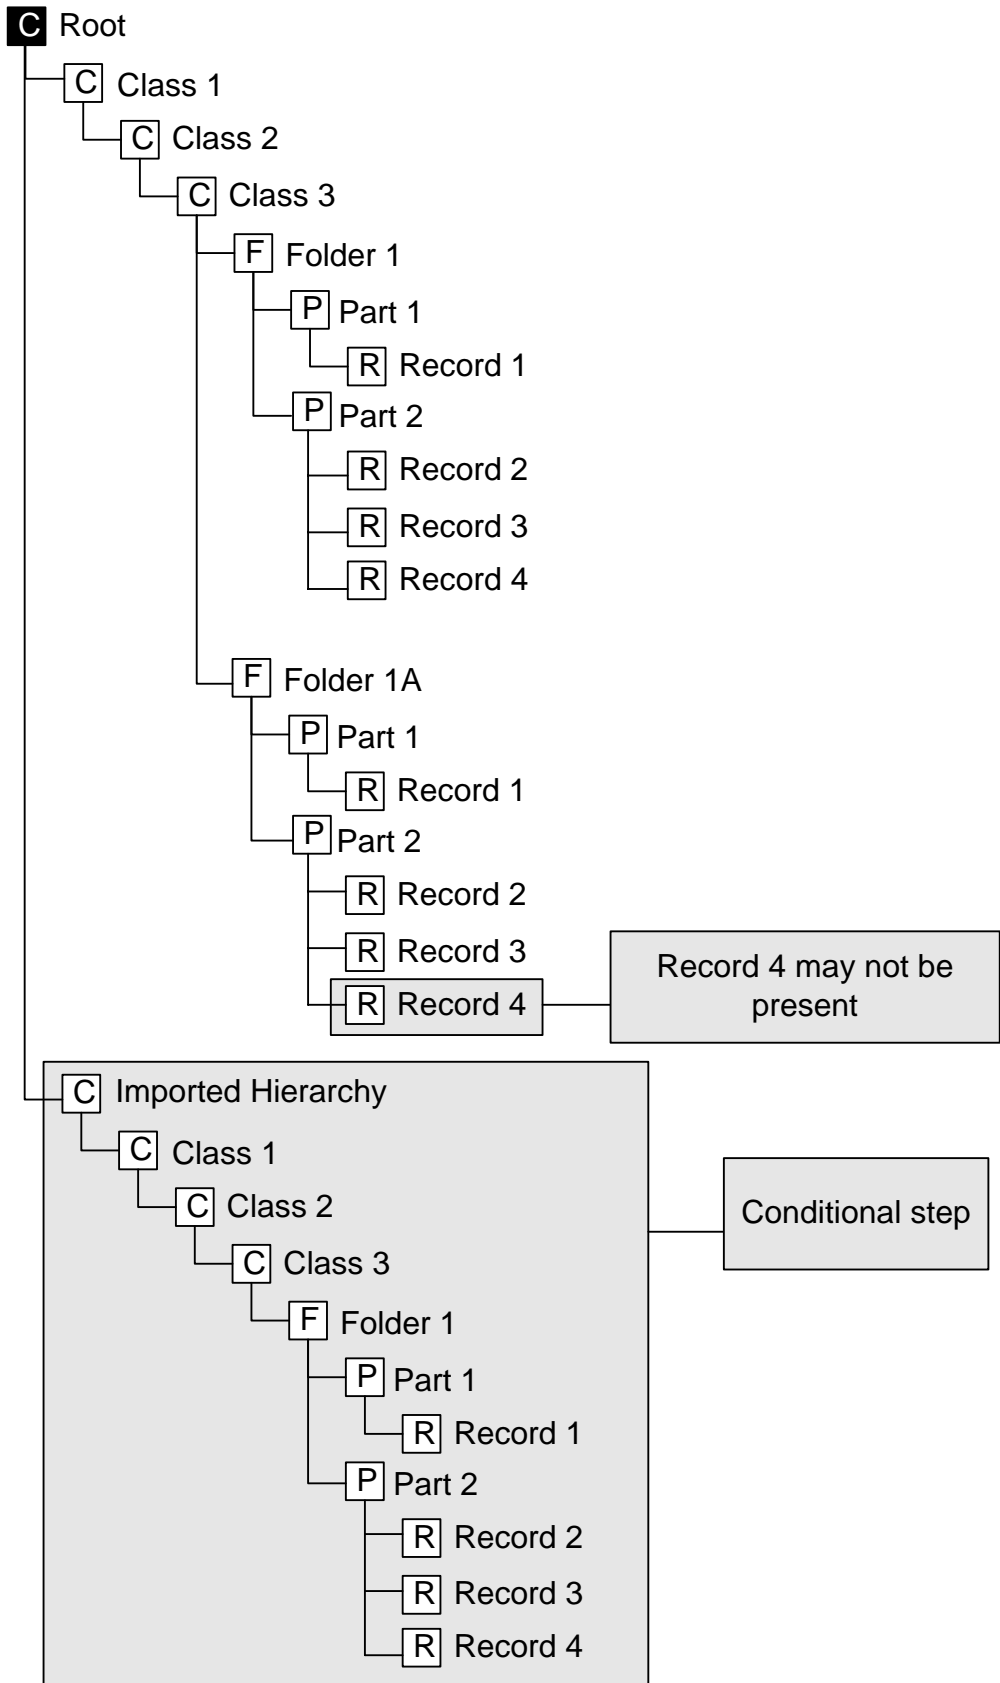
C Root
C Class 1
C Class 2
C Class 3
F Folder 1
P Part 1
R Record 1
P Part 2
R Record 2
R Record 3
R Record 4
F Folder 1A
P Part 1
R Record 1
P Part 2
R Record 2
R Record 3
R Record 4
Record 4 may not be present
C Imported Hierarchy
C Class 1
C Class 2
C Class 3
F Folder 1
P Part 1
R Record 1
P Part 2
R Record 2
R Record 3
R Record 4
Conditional step